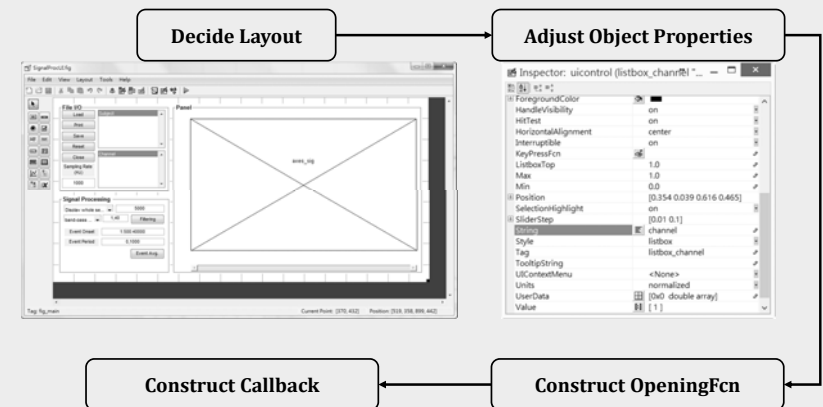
Decide Layout

Adjust Object Properties

SignalProcUI.fig
File Edit View Layout Tools Help

File I/O
Load
Ana
Save
Reset
Clear
Sampling Rate (Hz)
1000
Panel
axes_sig
Signal Processing
Divider whole se...
5000
band-pass...
1.40
Filtering
Event Onset
1.500 40000
Event Period
0.1000
Event Avg.
Tag: fig_main
Current Point: [370, 432]
Position: [518, 358, 899, 462]

Inspector: uicontrol (listbox_channel "...

| | |
|---|---|
| ForegroundColor | |
| HandleVisibility | on |
| HitTest | on |
| HorizontalAlignment | center |
| Interruptible | on |
| KeyPressFcn | |
| ListboxTop | 1.0 |
| Max | 1.0 |
| Min | 0.0 |
| Position | [0.354 0.039 0.616 0.465] |
| SelectionHighlight | on |
| SliderStep | [0.01 0.1] |
| String | channel |
| Style | listbox |
| Tag | listbox_channel |
| TooltipString | |
| UIContextMenu | <None> |
| Units | normalized |
| UserData | [0x0 double array] |
| Value | [1] |

Construct Callback

Construct OpeningFcn